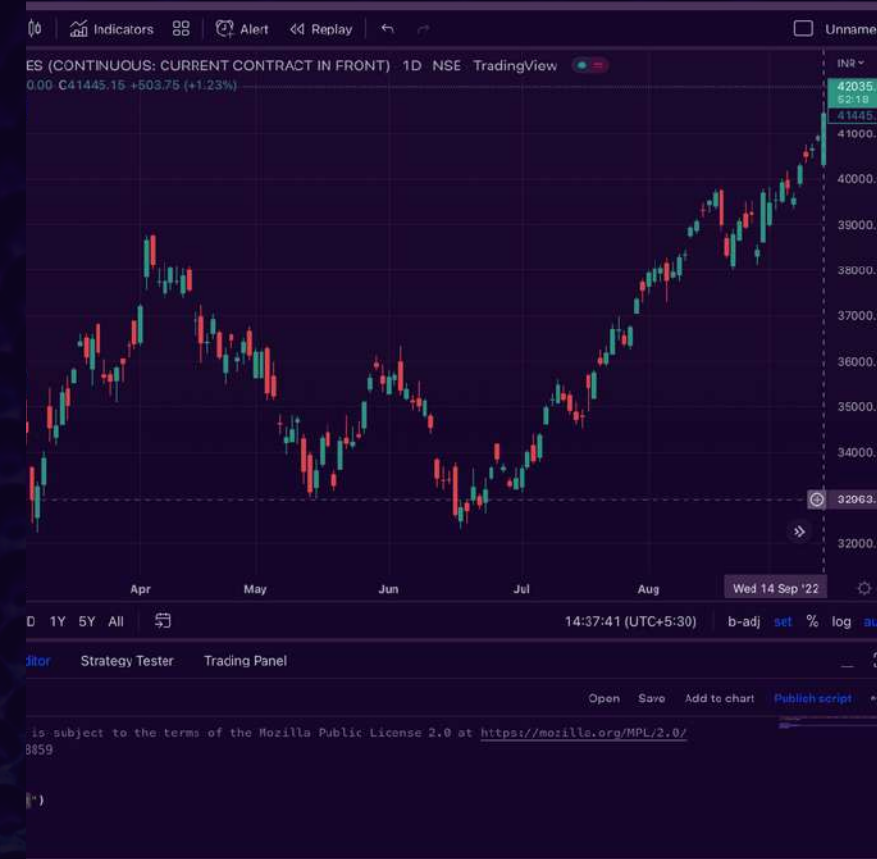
Indicators Alert Replay Unname

ES (CONTINUOUS: CURRENT CONTRACT IN FRONT) 1D NSE TradingView

0.00 C41445.15 +503.75 (+1.23%)

INR
42035.
52:18
41445.
41000.
40000.
39000.
38000.
37000.
36000.
35000.
34000.
32963.
32000.

Apr May Jun Jul Aug Wed 14 Sep '22

D 1Y 5Y All 14:37:41 (UTC+5:30) b-adj set % log au

ditor Strategy Tester Trading Panel

Open Save Add to chart Publish script

is subject to the terms of the Mozilla Public License 2.0 at https://mozilla.org/MPL/2.0/
8859

")